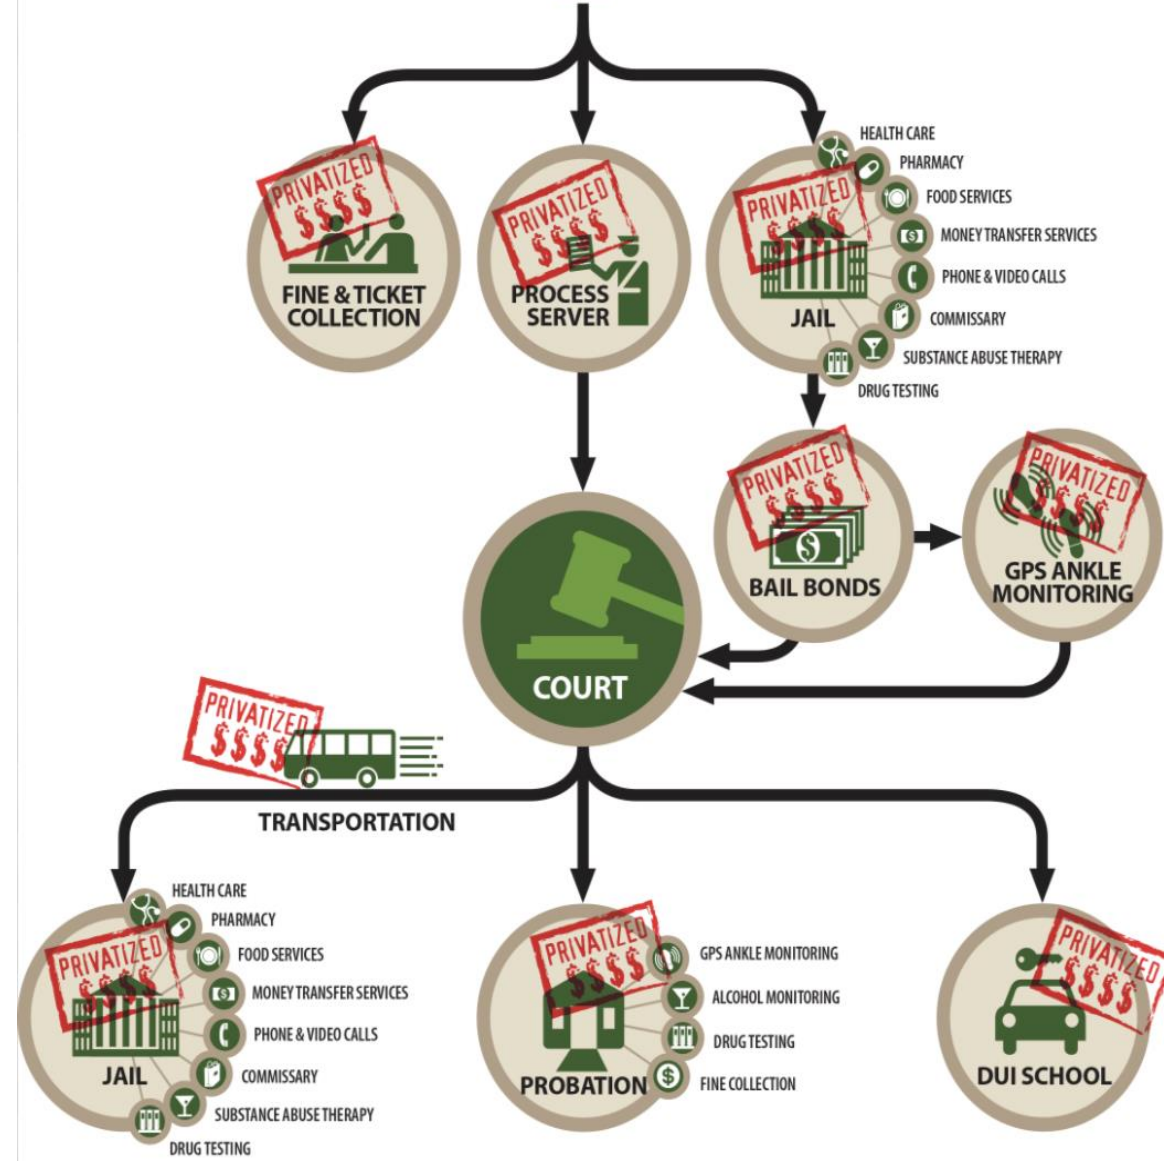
PRIVATIZED
$$$$
FINE & TICKET COLLECTION

PRIVATIZED
$$$$
PROCESS SERVER

PRIVATIZED
$$$$
JAIL
HEALTH CARE
PHARMACY
FOOD SERVICES
MONEY TRANSFER SERVICES
PHONE & VIDEO CALLS
COMMISSARY
SUBSTANCE ABUSE THERAPY
DRUG TESTING

PRIVATIZED
$$$$
BAIL BONDS

PRIVATIZED
$$$$
GPS ANKLE MONITORING

COURT

PRIVATIZED
$$$$
TRANSPORTATION

PRIVATIZED
$$$$
JAIL
HEALTH CARE
PHARMACY
FOOD SERVICES
MONEY TRANSFER SERVICES
PHONE & VIDEO CALLS
COMMISSARY
SUBSTANCE ABUSE THERAPY
DRUG TESTING

PRIVATIZED
$$$$
PROBATION
GPS ANKLE MONITORING
ALCOHOL MONITORING
DRUG TESTING
FINE COLLECTION

PRIVATIZED
$$$$
DUI SCHOOL